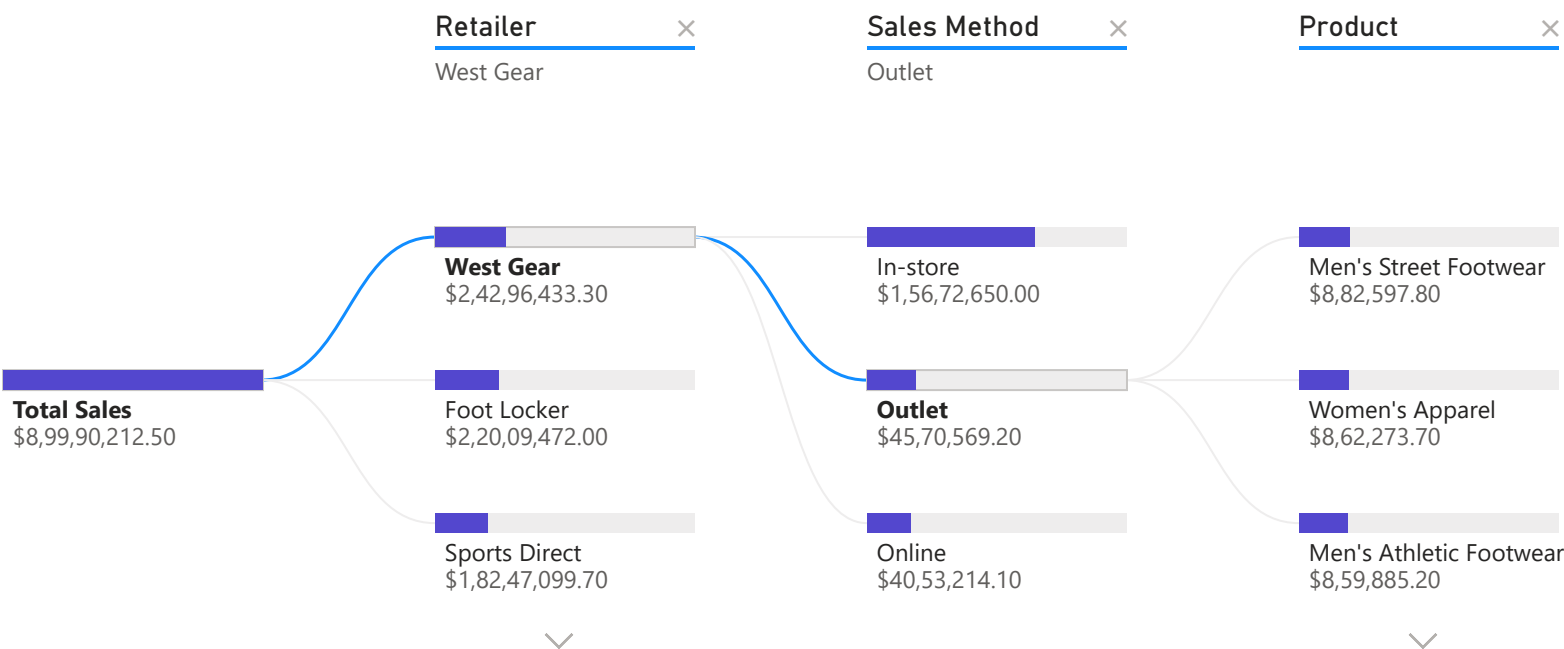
Retailer ×
West Gear

Sales Method ×
Outlet

Product ×

Total Sales
$8,99,90,212.50

West Gear
$2,42,96,433.30

Foot Locker
$2,20,09,472.00

Sports Direct
$1,82,47,099.70

In-store
$1,56,72,650.00

Outlet
$45,70,569.20

Online
$40,53,214.10

Men's Street Footwear
$8,82,597.80

Women's Apparel
$8,62,273.70

Men's Athletic Footwear
$8,59,885.20